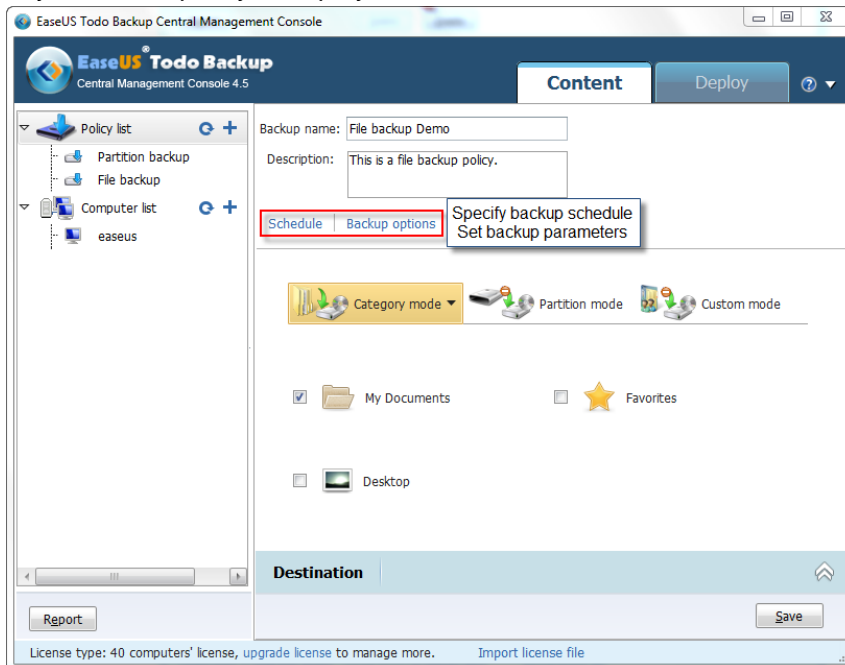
EaseUS Todo Backup Central Management Console

EaseUS® Todo Backup
Central Management Console 4.5

Content
Deploy

Policy list
Partition backup
File backup
Computer list
easeus

Backup name: File backup Demo
Description: This is a file backup policy.

Schedule | Backup options
Specify backup schedule
Set backup parameters

Category mode
Partition mode
Custom mode

My Documents
Favorites
Desktop

Destination

Report
Save

License type: 40 computers' license, upgrade license to manage more. Import license file